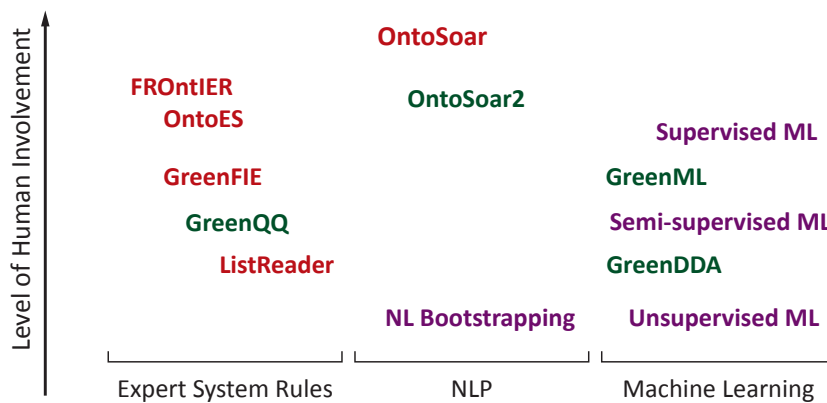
Level of Human Involvement

OntoSoar

FROntIER

OntoSoar2

OntoES

Supervised ML

GreenFIE

GreenML

GreenQQ

Semi-supervised ML

ListReader

GreenDDA

NL Bootstrapping

Unsupervised ML

Expert System Rules

NLP

Machine Learning